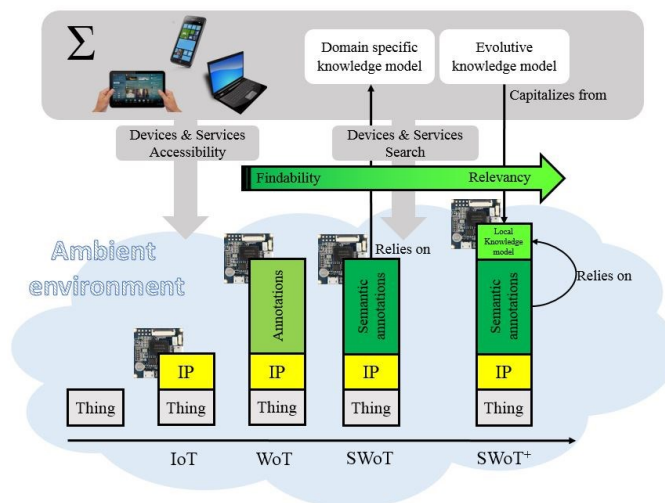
$\Sigma$

Domain specific knowledge model

Evolutive knowledge model

Capitalizes from

Devices & Services Accessibility

Devices & Services Search

Findability

Relevancy

Ambient environment

Relies on

Local Knowledge model

Relies on

Annotations

Semantic annotations

Semantic annotations

IP

IP

IP

IP

Thing

Thing

Thing

Thing

Thing

IoT

WoT

SWoT

SWoT$^+$